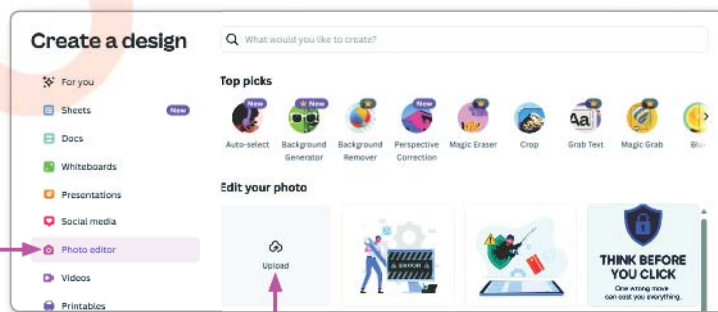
Create a design

What would you like to create?

For you
Sheets New
Docs
Whiteboards
Presentations
Social media
Photo editor
Videos
Printables

Top picks

New
Auto-select

New
Background Generator

Background Remover

New
Perspective Correction

Magic Eraser

Crop

Aa
Grab Text

Magic Grab

Blu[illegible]

Edit your photo

Upload

THINK BEFORE YOU CLICK
One wrong move can cost you everything.